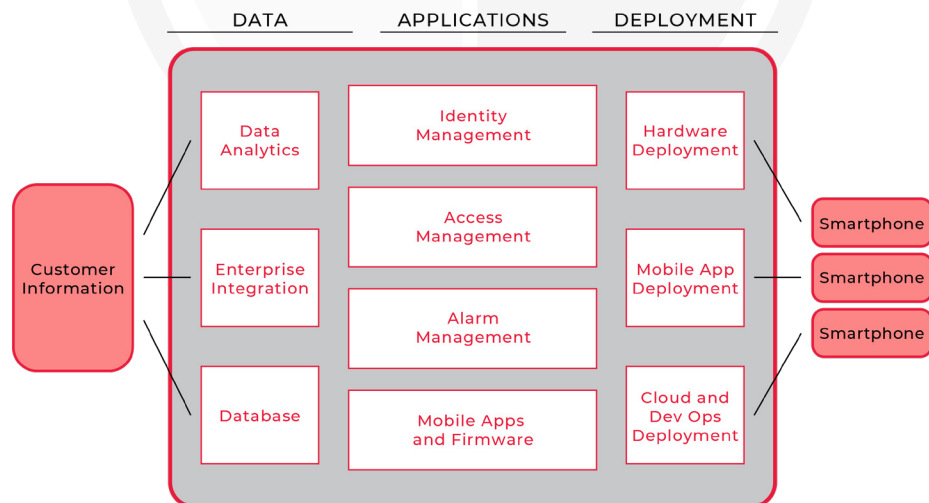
DATA

APPLICATIONS

DEPLOYMENT

Customer Information

Data Analytics

Enterprise Integration

Database

Identity Management

Access Management

Alarm Management

Mobile Apps and Firmware

Hardware Deployment

Mobile App Deployment

Cloud and Dev Ops Deployment

Smartphone

Smartphone

Smartphone